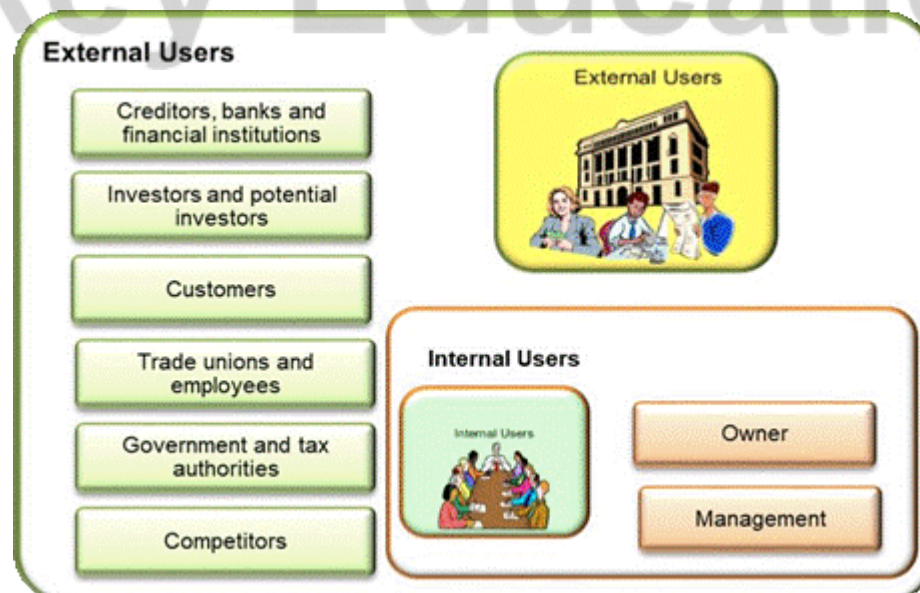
External Users

Creditors, banks and financial institutions

Investors and potential investors

Customers

Trade unions and employees

Government and tax authorities

Competitors

External Users

Internal Users

Internal Users

Owner

Management